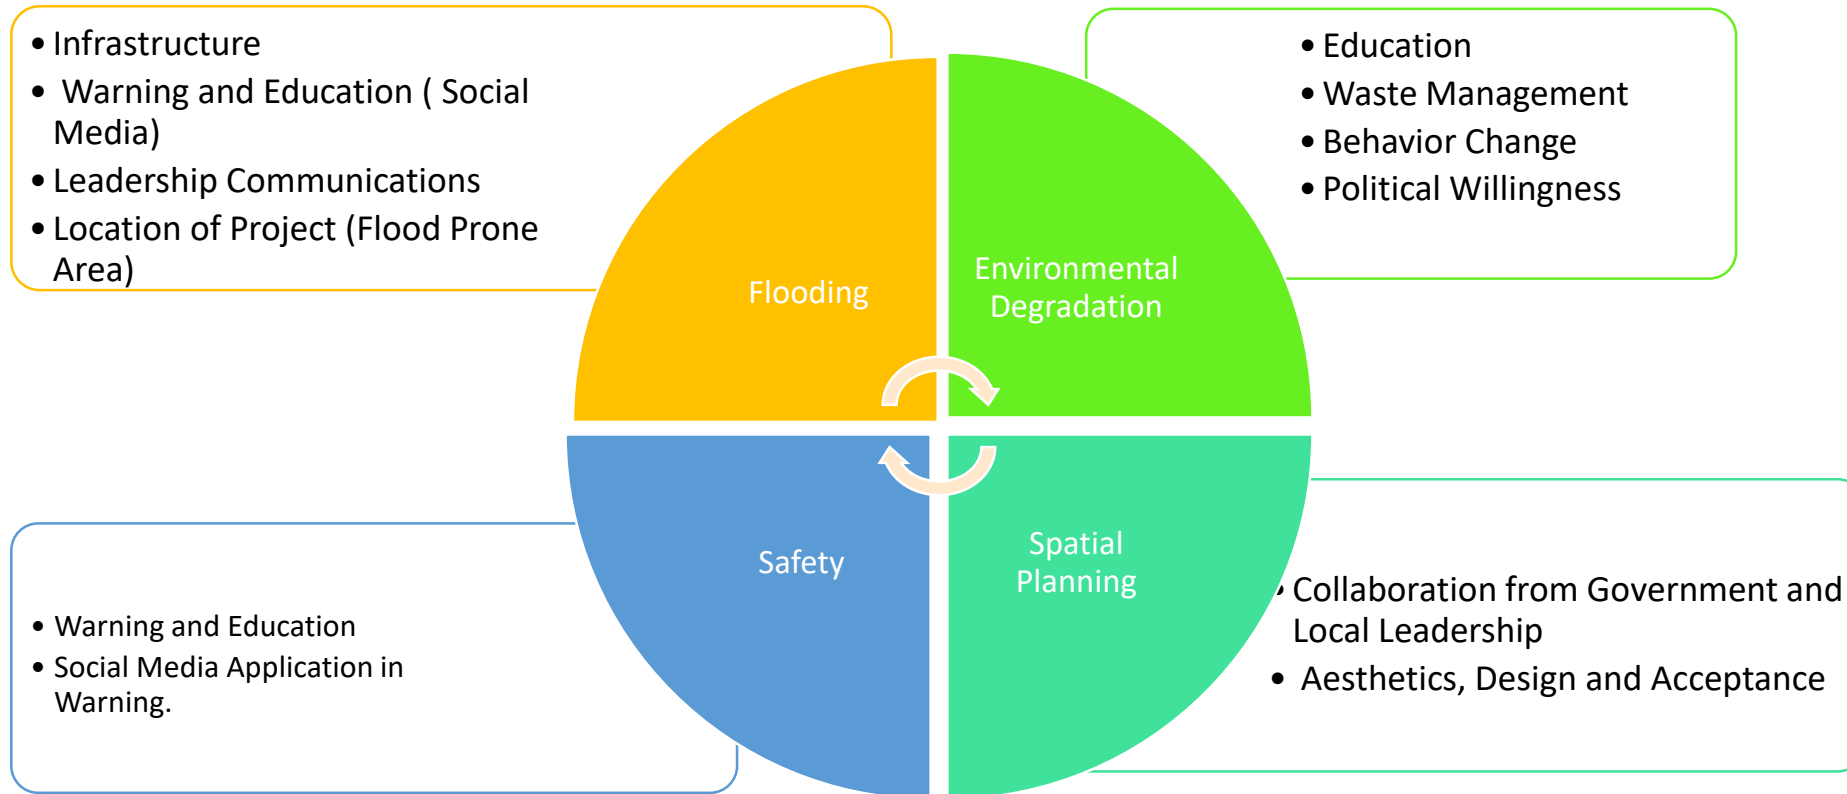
• Infrastructure
• Warning and Education ( Social Media)
• Leadership Communications
• Location of Project (Flood Prone Area)

• Education
• Waste Management
• Behavior Change
• Political Willingness

Flooding

Environmental Degradation

Safety

Spatial Planning

• Warning and Education
• Social Media Application in Warning.

• Collaboration from Government and Local Leadership
• Aesthetics, Design and Acceptance